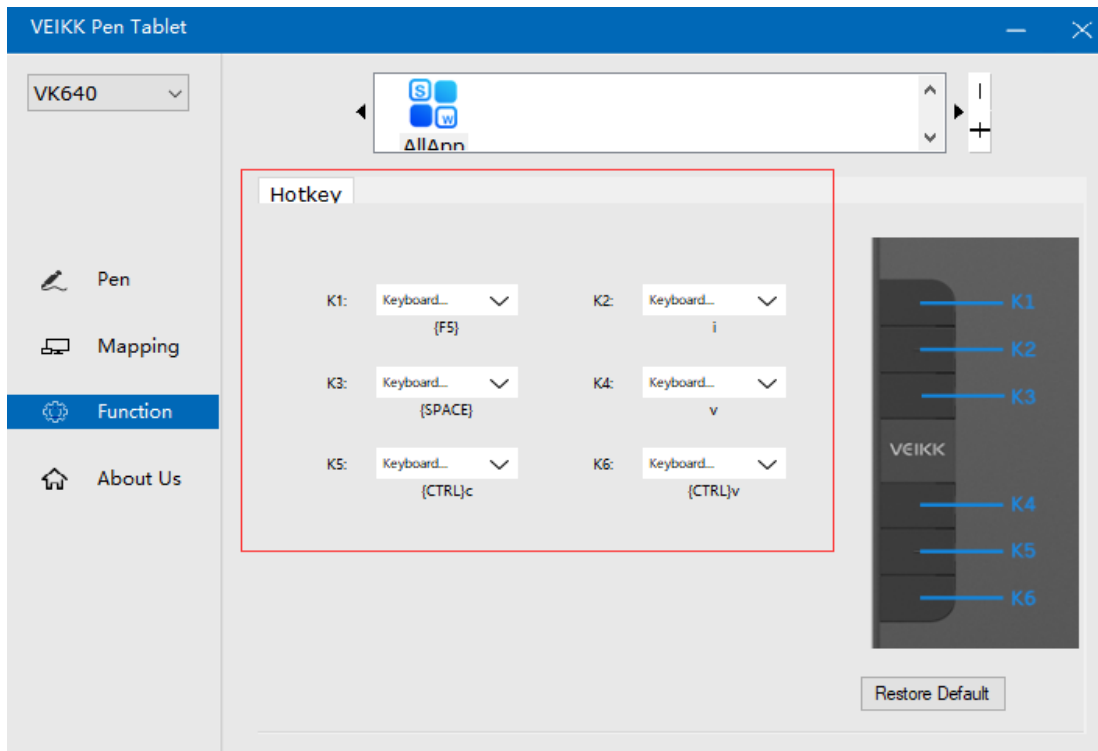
VEIKK Pen Tablet

VK640

AllApp

Pen

Mapping

Function

About Us

Hotkey

K1: Keyboard...
{F5}

K2: Keyboard...
i

K3: Keyboard...
{SPACE}

K4: Keyboard...
v

K5: Keyboard...
{CTRL}c

K6: Keyboard...
{CTRL}v

K1
K2
K3
VEIKK
K4
K5
K6

Restore Default